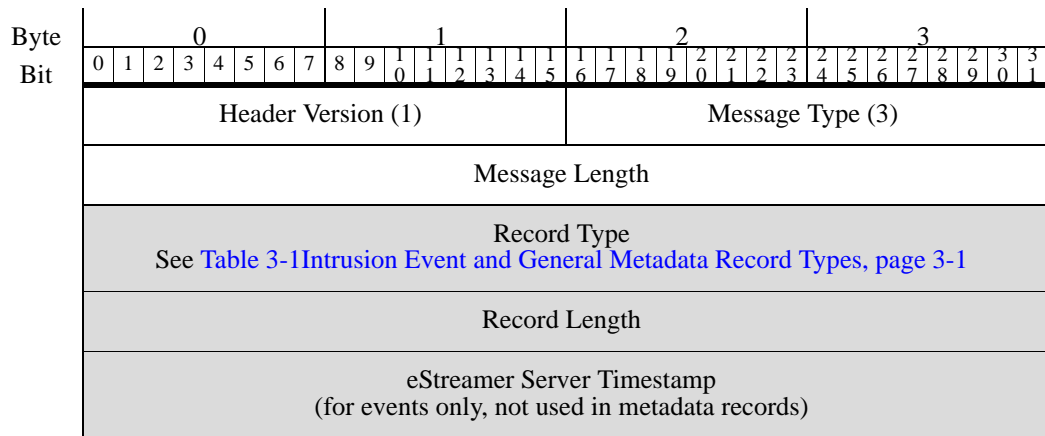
| Byte | 0 | 1 | 2 | 3 |
|---|---|---|---|---|
| Bit | 0 1 2 3 4 5 6 7 | 8 9 10 11 12 13 14 15 | 16 17 18 19 20 21 22 23 | 24 25 26 27 28 29 30 31 |
| | Header Version (1) | | Message Type (3) | |
| | Message Length | | | |
| | Record Type See Table 3-1Intrusion Event and General Metadata Record Types, page 3-1 | | | |
| | Record Length | | | |
| | eStreamer Server Timestamp (for events only, not used in metadata records) | | | |